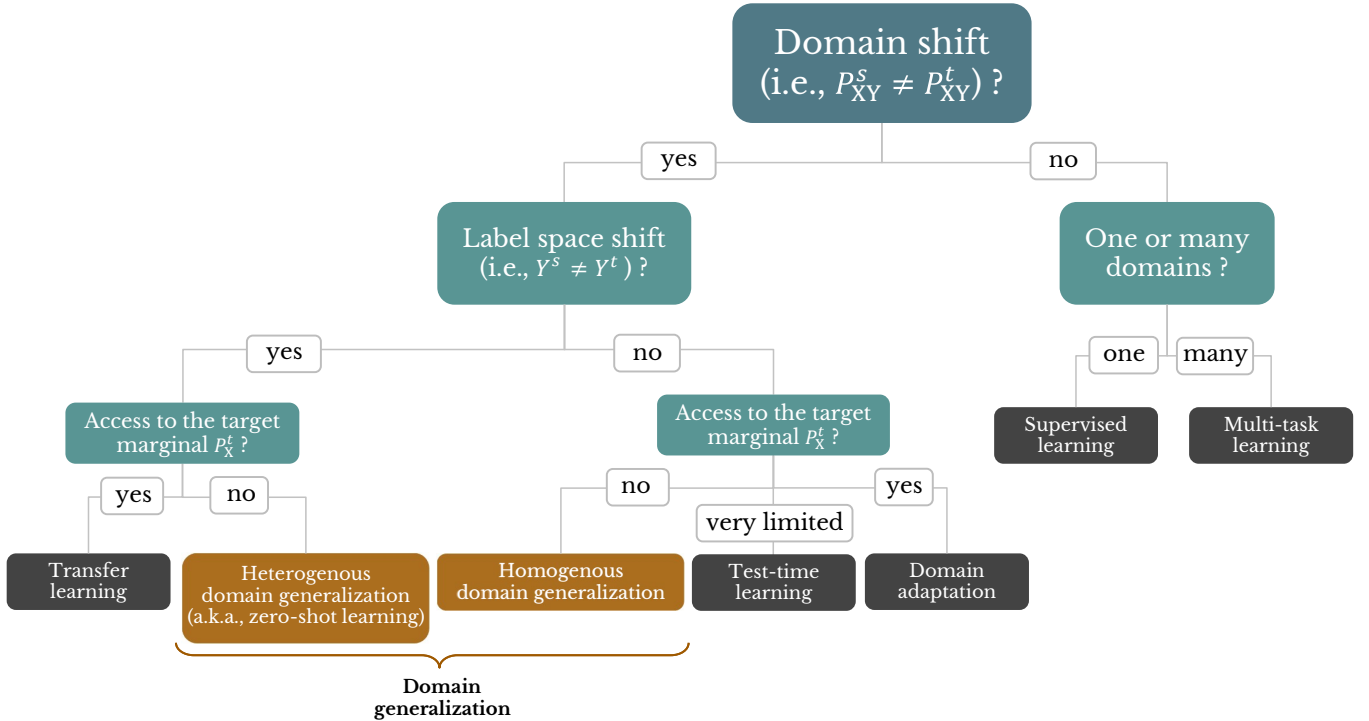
Domain shift (i.e., $P^s_{XY} \neq P^t_{XY}$) ?

yes

no

Label space shift (i.e., $Y^s \neq Y^t$ ) ?

One or many domains ?

yes

no

one

many

Access to the target marginal $P^t_X$ ?

Access to the target marginal $P^t_X$ ?

Supervised learning

Multi-task learning

yes

no

no

yes

very limited

Transfer learning

Heterogenous domain generalization (a.k.a., zero-shot learning)

Homogenous domain generalization

Test-time learning

Domain adaptation

Domain generalization